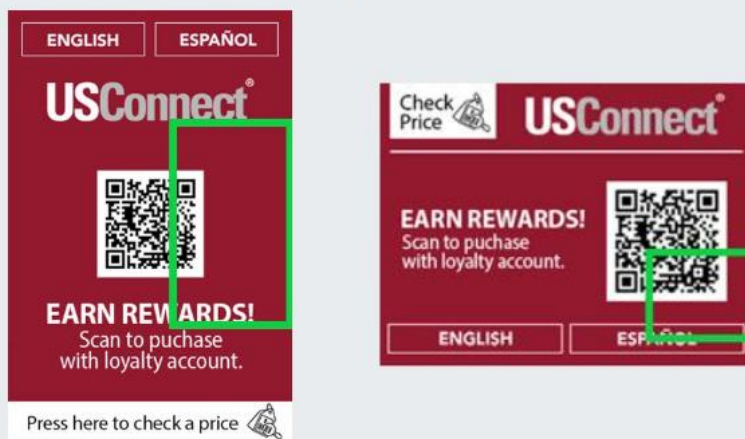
ENGLISH
ESPAÑOL

USConnect®

EARN REWARDS!
Scan to puchase with loyalty account.

Press here to check a price

Check Price

USConnect®

EARN REWARDS!
Scan to puchase with loyalty account.

ENGLISH
ESP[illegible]